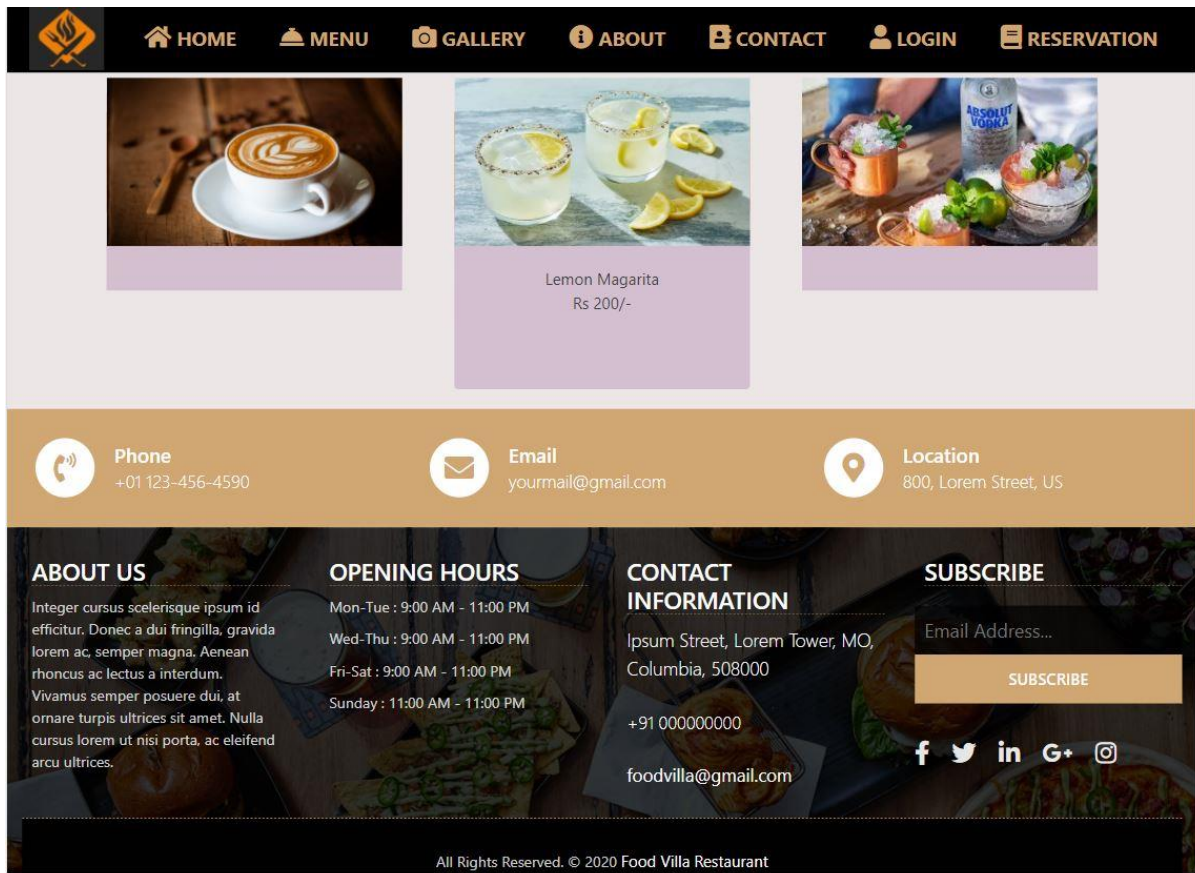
HOME MENU GALLERY ABOUT CONTACT LOGIN RESERVATION

ABSOLUT VODKA

Lemon Magarita
Rs 200/-

Phone
+01 123-456-4590

Email
yourmail@gmail.com

Location
800, Lorem Street, US

ABOUT US

Integer cursus scelerisque ipsum id efficitur. Donec a dui fringilla, gravida lorem ac, semper magna. Aenean rhoncus ac lectus a interdum. Vivamus semper posuere dui, at ornare turpis ultrices sit amet. Nulla cursus lorem ut nisi porta, ac eleifend arcu ultrices.

OPENING HOURS

Mon-Tue : 9:00 AM - 11:00 PM
Wed-Thu : 9:00 AM - 11:00 PM
Fri-Sat : 9:00 AM - 11:00 PM
Sunday : 11:00 AM - 11:00 PM

CONTACT INFORMATION

Ipsum Street, Lorem Tower, MO, Columbia, 508000

+91 000000000

foodvilla@gmail.com

SUBSCRIBE

Email Address...

SUBSCRIBE

All Rights Reserved. © 2020 Food Villa Restaurant